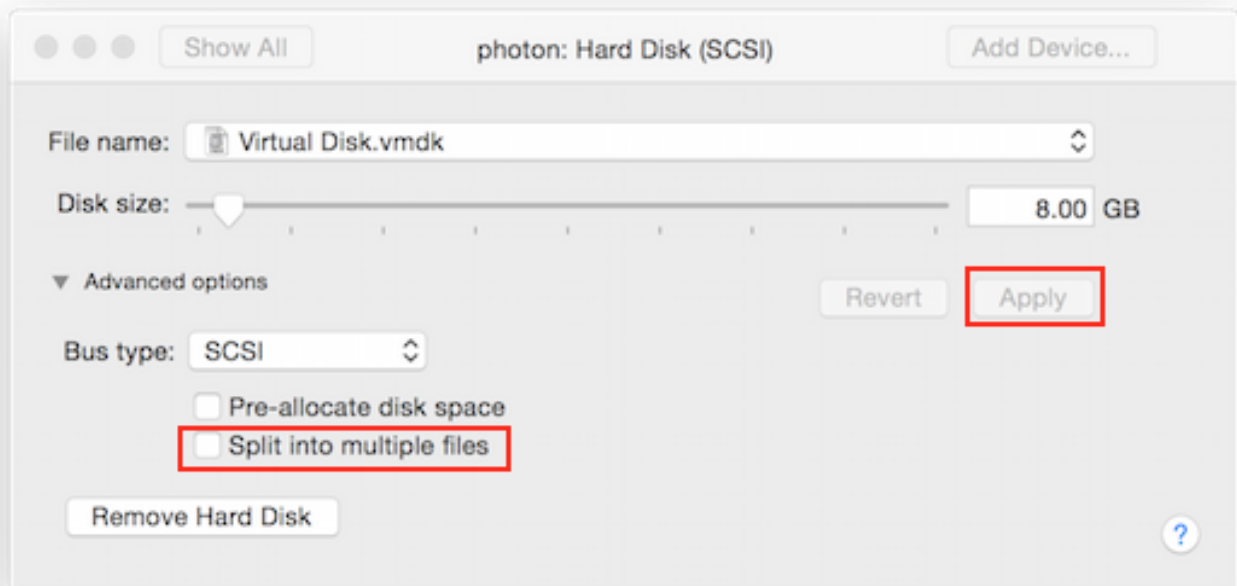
Show All

photon: Hard Disk (SCSI)

Add Device...

File name: Virtual Disk.vmdk

Disk size: 8.00 GB

Advanced options

Revert

Apply

Bus type: SCSI

Pre-allocate disk space

Split into multiple files

Remove Hard Disk

?